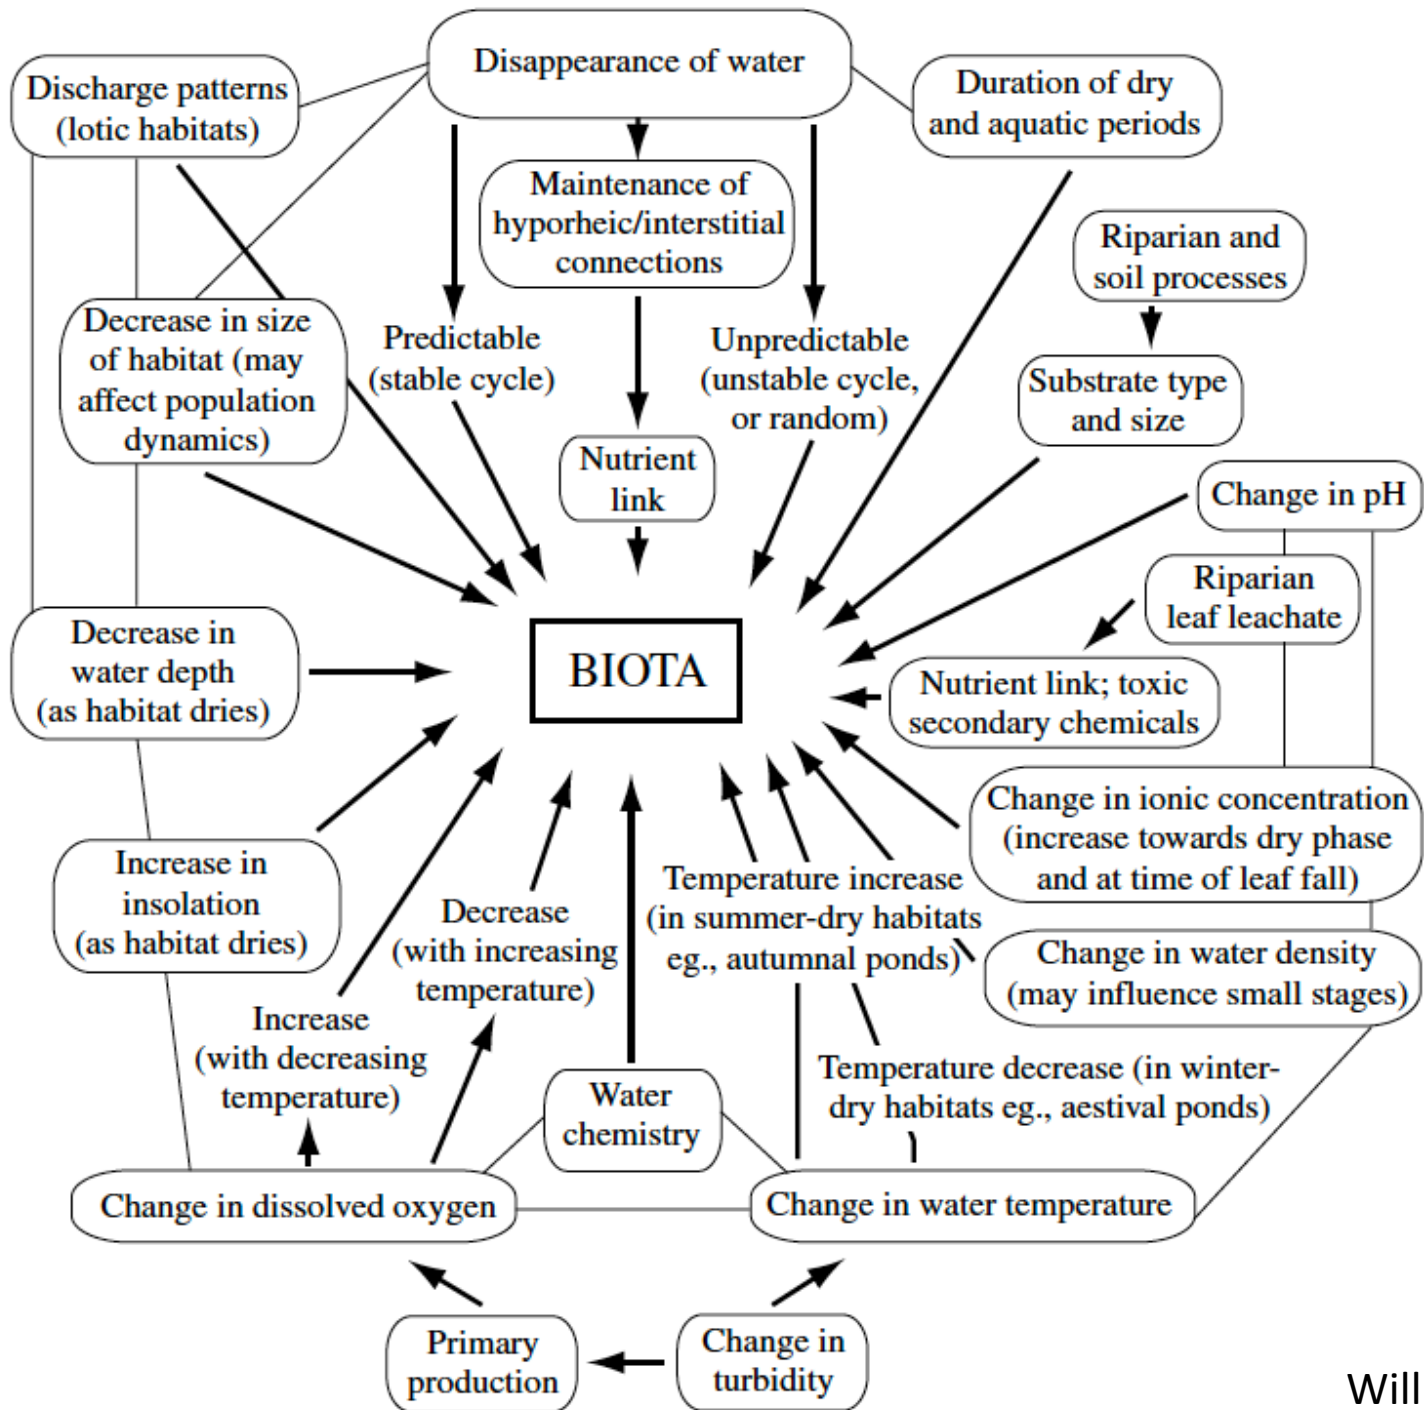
Disappearance of water

Discharge patterns (lotic habitats)

Duration of dry and aquatic periods

Maintenance of hyporheic/interstitial connections

Riparian and soil processes

Decrease in size of habitat (may affect population dynamics)

Predictable (stable cycle)

Unpredictable (unstable cycle, or random)

Substrate type and size

Nutrient link

Change in pH

Riparian leaf leachate

Decrease in water depth (as habitat dries)

BIOTA

Nutrient link; toxic secondary chemicals

Change in ionic concentration (increase towards dry phase and at time of leaf fall)

Increase in insolation (as habitat dries)

Temperature increase (in summer-dry habitats eg., autumnal ponds)

Decrease (with increasing temperature)

Change in water density (may influence small stages)

Increase (with decreasing temperature)

Temperature decrease (in winter-dry habitats eg., aestival ponds)

Water chemistry

Change in dissolved oxygen

Change in water temperature

Primary production

Change in turbidity

Will